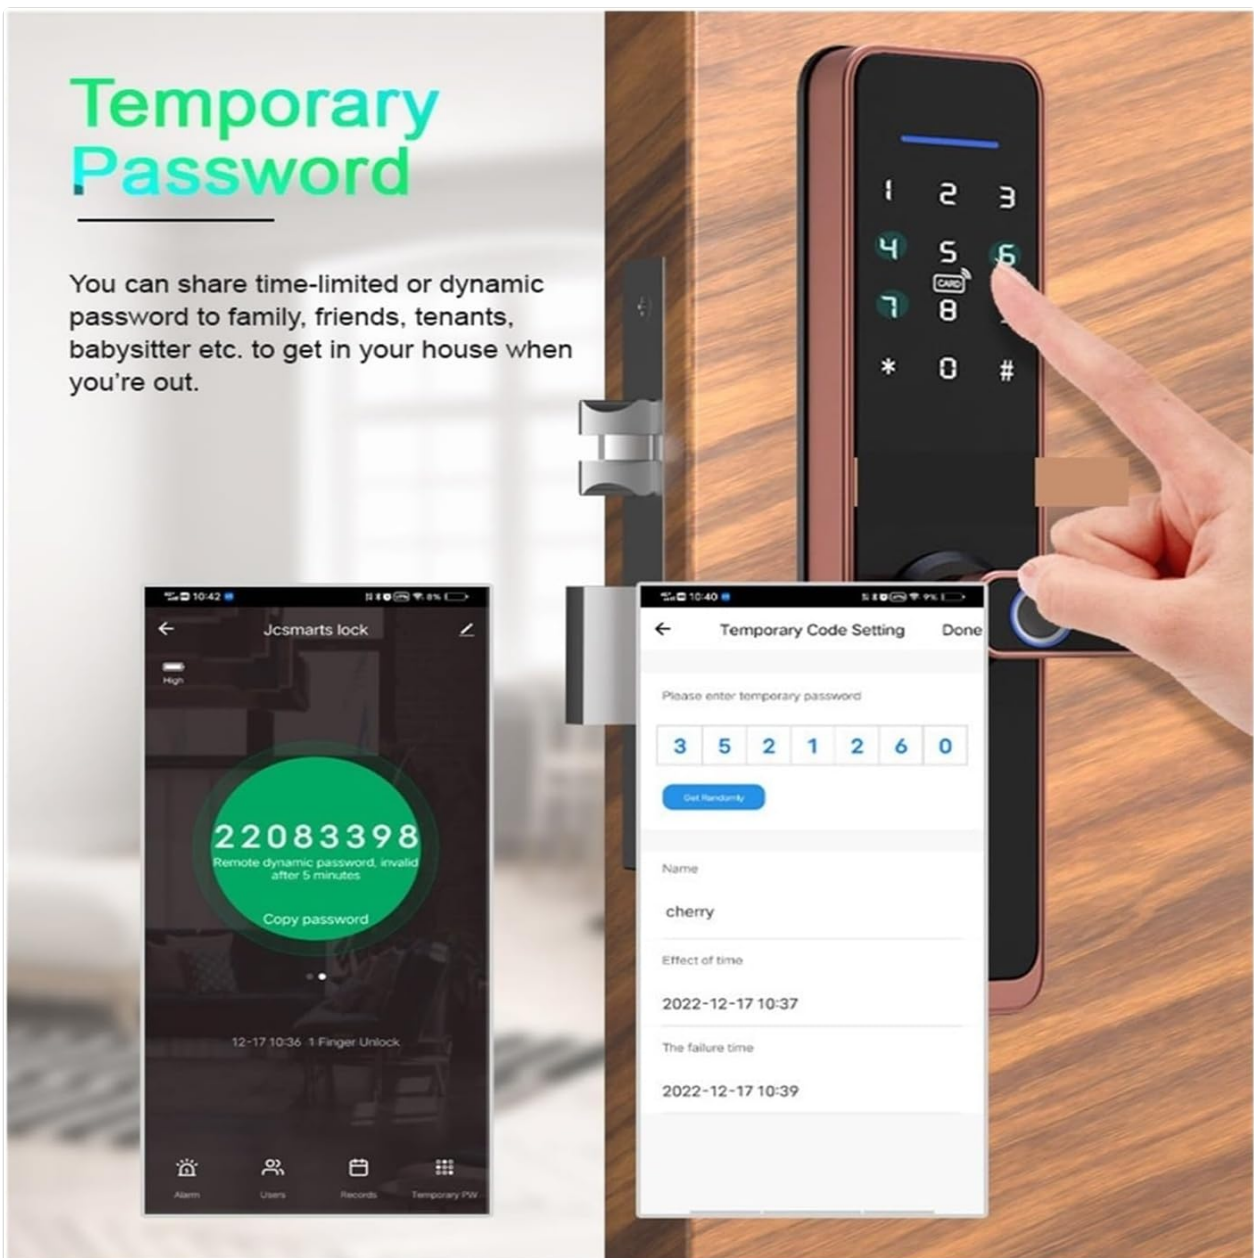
Temporary Password

You can share time-limited or dynamic password to family, friends, tenants, babysitter etc. to get in your house when you're out.

1 2 3
4 5 6
7 8 9
* 0 #
CARD

10:42
Jcsmarts lock
High
22083398
Remote dynamic password, invalid after 5 minutes
Copy password
12-17 10:36 1 Finger Unlock
Alarm
Users
Records
Temporary PW

10:40
Temporary Code Setting
Done
Please enter temporary password
| 3 | 5 | 2 | 1 | 2 | 6 | 0 |
|---|---|---|---|---|---|---|
Get Randomly
Name
cherry
Effect of time
2022-12-17 10:37
The failure time
2022-12-17 10:39